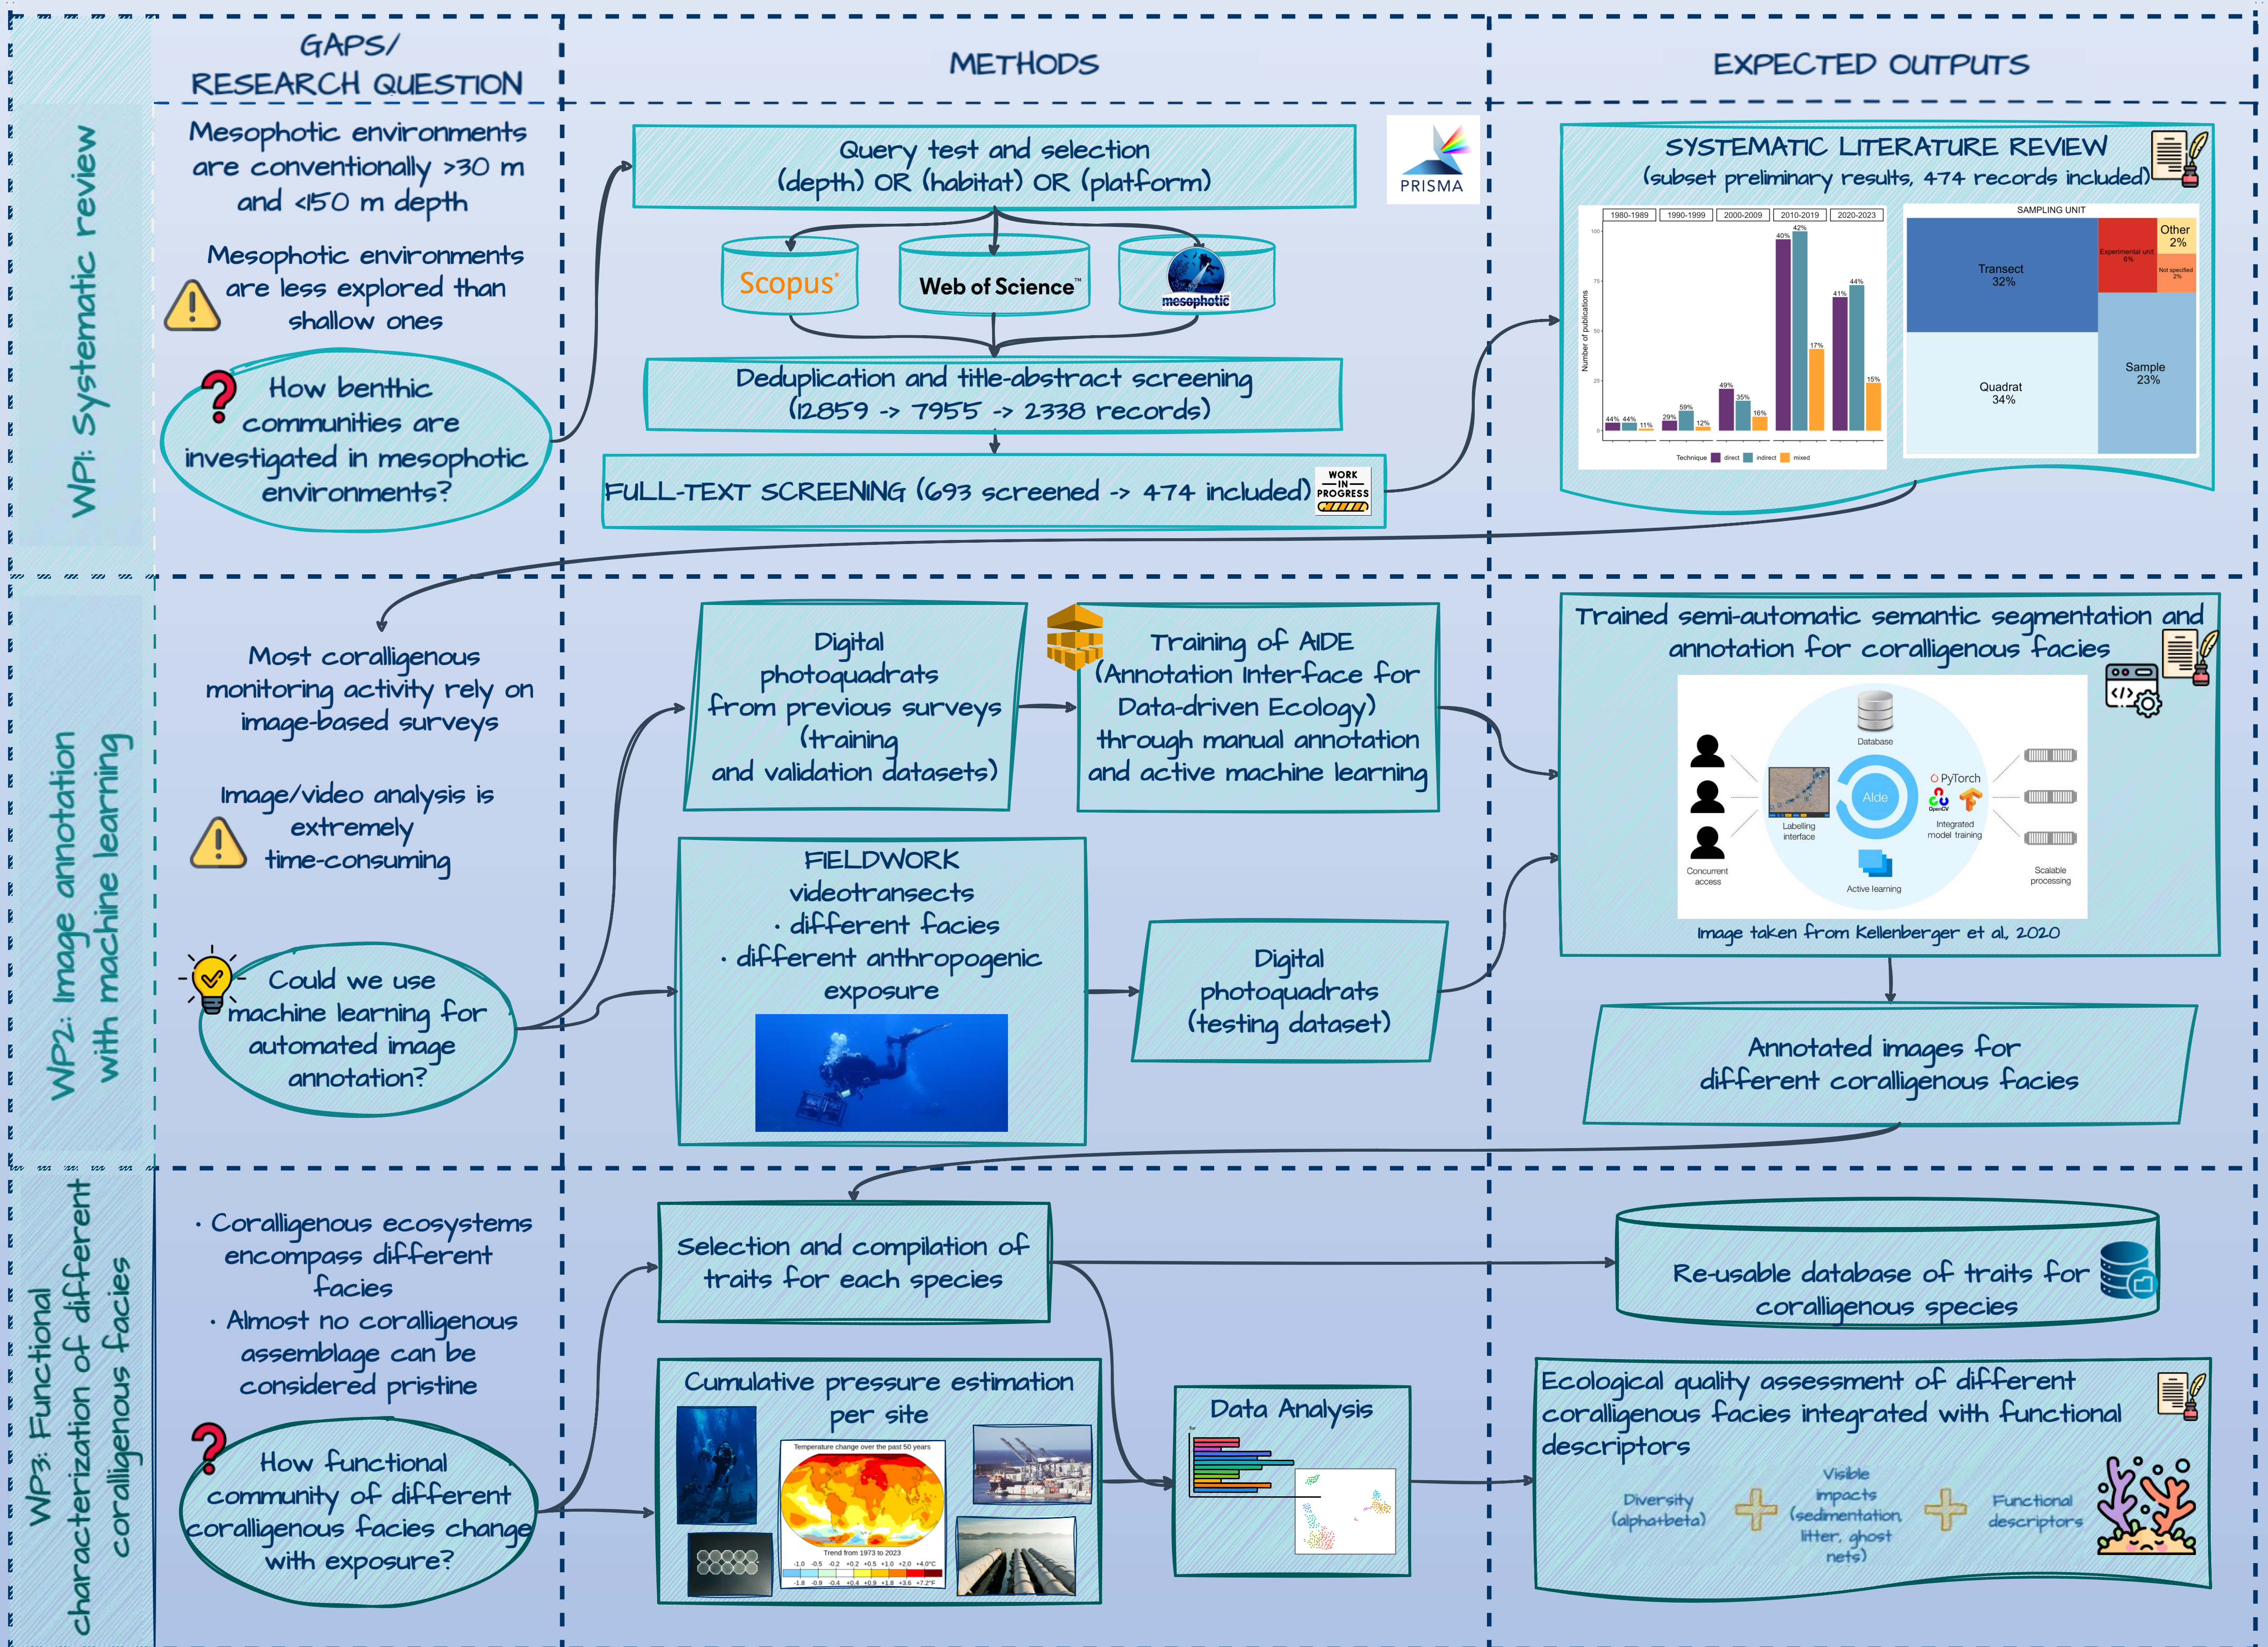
GAPS/
RESEARCH QUESTION

METHODS

EXPECTED OUTPUTS

WP1: Systematic review

Mesophotic environments are conventionally >30 m and <150 m depth

Mesophotic environments are less explored than shallow ones

How benthic communities are investigated in mesophotic environments?

Query test and selection
(depth) OR (habitat) OR (platform)

PRISMA

Scopus

Web of Science

mesophotic

Deduplication and title-abstract screening
(12859 -> 7955 -> 2338 records)

FULL-TEXT SCREENING (693 screened -> 474 included)

WORK IN PROGRESS

SYSTEMATIC LITERATURE REVIEW
(subset preliminary results, 474 records included)

1980-1989 | 1990-1999 | 2000-2009 | 2010-2019 | 2020-2023

Number of publications

44% 44% 11% 29% 59% 12% 49% 35% 16% 40% 42% 17% 41% 44% 15%

Technique direct indirect mixed

SAMPLING UNIT

Transect 32%

Experimental unit 6%

Other 2%

Not specified 2%

Quadrat 34%

Sample 23%

WP2: Image annotation with machine learning

Most coralligenous monitoring activity rely on image-based surveys

Image/video analysis is extremely time-consuming

Could we use machine learning for automated image annotation?

Digital photoquadrats from previous surveys (training and validation datasets)

Training of AIDE (Annotation Interface for Data-driven Ecology) through manual annotation and active machine learning

FIELDWORK
videotransects
· different facies
· different anthropogenic exposure

Digital photoquadrats (testing dataset)

Trained semi-automatic semantic segmentation and annotation for coralligenous facies

Database

Labelling interface

AIde

PyTorch

OpenCV

Integrated model training

Concurrent access

Active learning

Scalable processing

Image taken from Kellenberger et al, 2020

Annotated images for different coralligenous facies

WP3: Functional characterization of different coralligenous facies

· Coralligenous ecosystems encompass different facies
· Almost no coralligenous assemblage can be considered pristine

How functional community of different coralligenous facies change with exposure?

Selection and compilation of traits for each species

Re-usable database of traits for coralligenous species

Cumulative pressure estimation per site

Temperature change over the past 50 years

Trend from 1973 to 2023

Data Analysis

Ecological quality assessment of different coralligenous facies integrated with functional descriptors

Diversity (alpha-beta)

Visible impacts (sedimentation, litter, ghost nets)

Functional descriptors